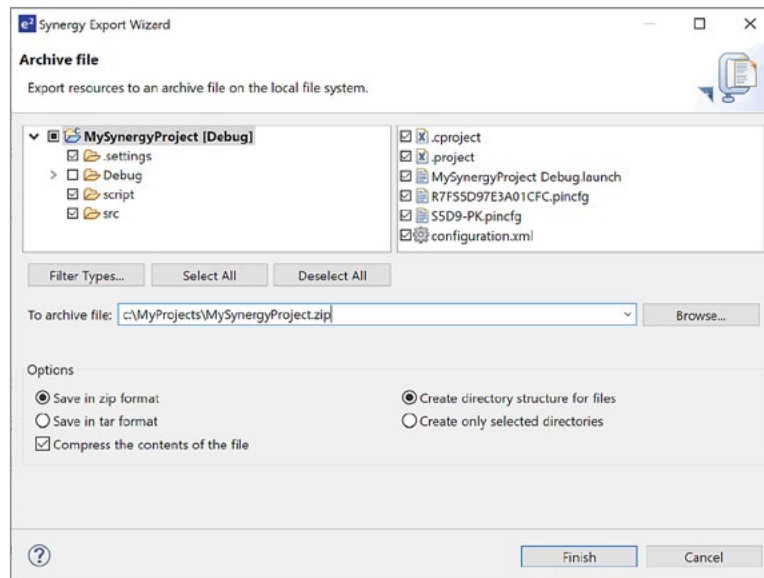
e² Synergy Export Wizard

Archive file

Export resources to an archive file on the local file system.

MySynergyProject [Debug]
.settings
Debug
script
src

.cproject
.project
MySynergyProject Debug.launch
R7FS5D97E3A01CFC.pincfg
S5D9-PK.pincfg
configuration.xml

Filter Types...
Select All
Deselect All

To archive file: c:\MyProjects\MySynergyProject.zip
Browse...

Options

Save in zip format
Save in tar format
Compress the contents of the file
Create directory structure for files
Create only selected directories

?
Finish
Cancel